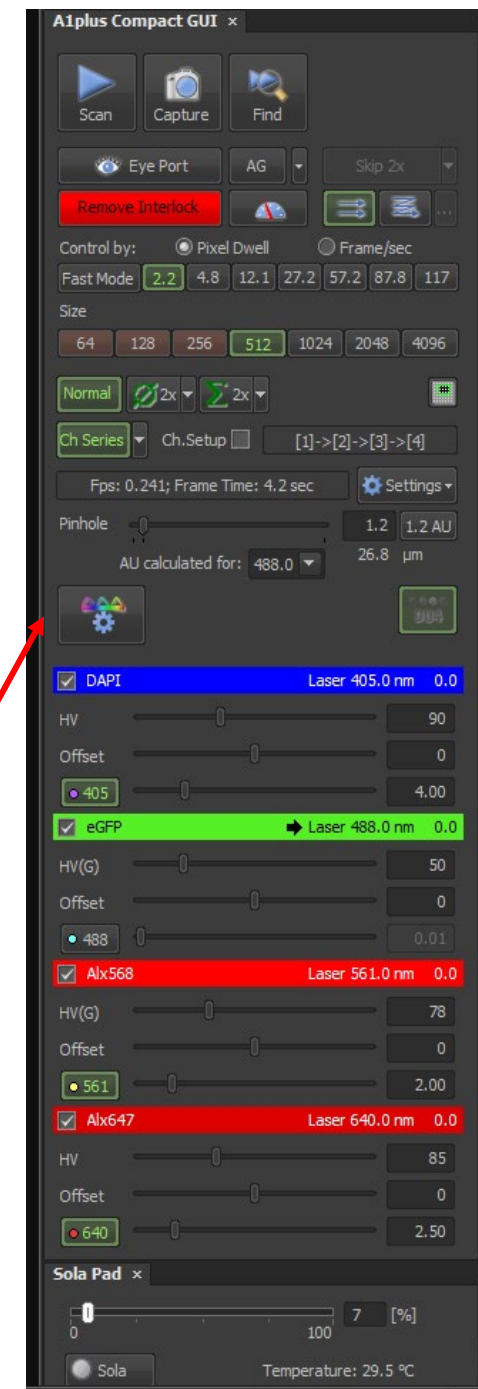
A1plus Compact GUI ×

Scan
Capture
Find

Eye Port
AG
Skip 2x
Remove Interlock

Control by:
Pixel Dwell
Frame/sec
Fast Mode
2.2
4.8
12.1
27.2
57.2
87.8
117

Size
64
128
256
512
1024
2048
4096

Normal
2x
2x

Ch Series
Ch.Setup
[1]->[2]->[3]->[4]

Fps: 0.241; Frame Time: 4.2 sec
Settings

Pinhole
1.2
1.2 AU
AU calculated for:
488.0
26.8 µm

DAPI
Laser 405.0 nm 0.0
HV
90
Offset
0
405
4.00

eGFP
Laser 488.0 nm 0.0
HV(G)
50
Offset
0
488
0.01

Alx568
Laser 561.0 nm 0.0
HV(G)
78
Offset
0
561
2.00

Alx647
Laser 640.0 nm 0.0
HV
85
Offset
0
640
2.50

Sola Pad ×
0
100
7
[%]
Sola
Temperature: 29.5 °C